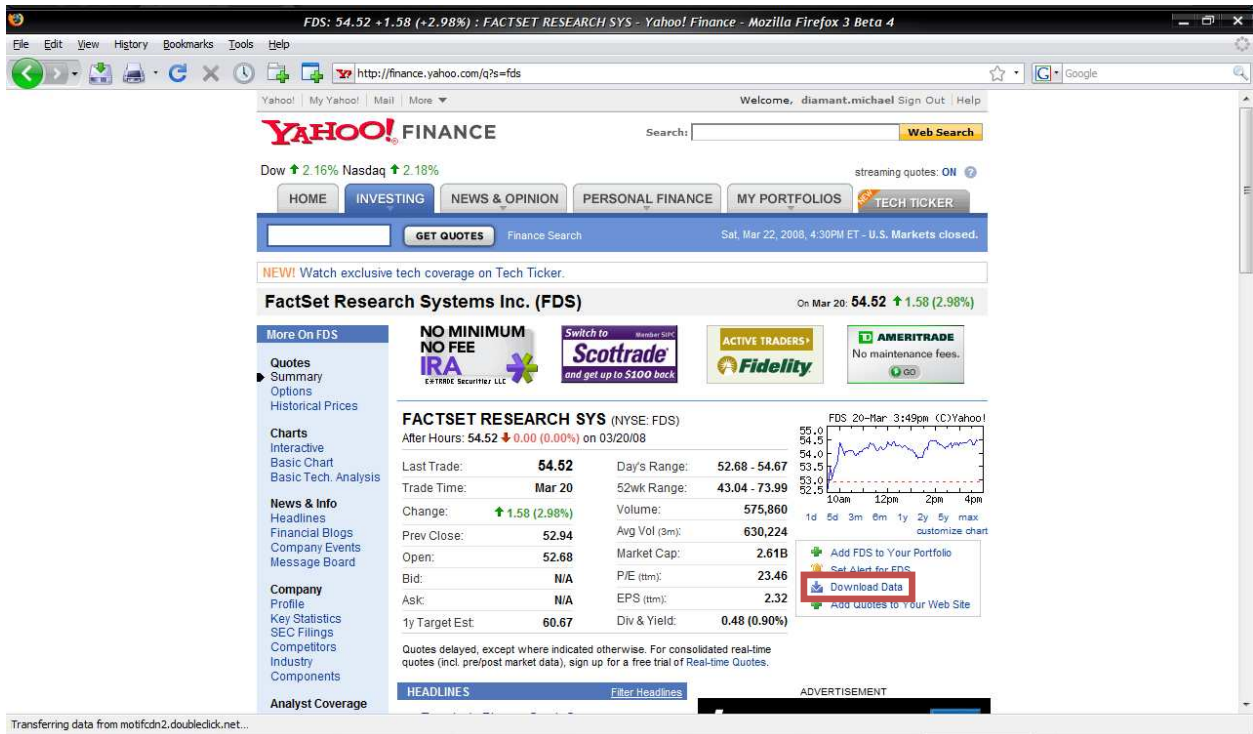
FDS: 54.52 +1.58 (+2.98%) : FACTSET RESEARCH SYS - Yahoo! Finance - Mozilla Firefox 3 Beta 4

File Edit View History Bookmarks Tools Help

http://finance.yahoo.com/q?s=fds

Google

Yahoo! | My Yahoo! | Mail | More

Welcome, diamant.michael Sign Out | Help

YAHOO! FINANCE

Search:

Web Search

Dow 2.16% Nasdaq 2.18%

streaming quotes: ON

HOME | INVESTING | NEWS & OPINION | PERSONAL FINANCE | MY PORTFOLIOS | NEW TECH TICKER

GET QUOTES | Finance Search

Sat, Mar 22, 2008, 4:30PM ET - U.S. Markets closed.

NEW! Watch exclusive tech coverage on Tech Ticker.

FactSet Research Systems Inc. (FDS)

On Mar 20: 54.52 1.58 (2.98%)

More On FDS

Quotes
Summary
Options
Historical Prices

Charts
Interactive
Basic Chart
Basic Tech. Analysis

News & Info
Headlines
Financial Blogs
Company Events
Message Board

Company
Profile
Key Statistics
SEC Filings
Competitors
Industry
Components

Analyst Coverage

NO MINIMUM NO FEE IRA E*TRADE Securities LLC

Switch to Member SIPC Scottrade and get up to $100 back

ACTIVE TRADERS Fidelity

AMERITRADE No maintenance fees. GO

FACTSET RESEARCH SYS (NYSE: FDS)
After Hours: 54.52 0.00 (0.00%) on 03/20/08

| | | | |
|---|---|---|---|
| Last Trade: | 54.52 | Day's Range: | 52.68 - 54.67 |
| Trade Time: | Mar 20 | 52wk Range: | 43.04 - 73.99 |
| Change: | 1.58 (2.98%) | Volume: | 575,860 |
| Prev Close: | 52.94 | Avg Vol (3m): | 630,224 |
| Open: | 52.68 | Market Cap: | 2.61B |
| Bid: | N/A | P/E (ttm): | 23.46 |
| Ask: | N/A | EPS (ttm): | 2.32 |
| 1y Target Est: | 60.67 | Div & Yield: | 0.48 (0.90%) |

FDS 20-Mar 3:49pm (C)Yahoo!
55.0 54.5 54.0 53.5 53.0 52.5
10am 12pm 2pm 4pm
1d 5d 3m 6m 1y 2y 5y max
customize chart

Add FDS to Your Portfolio
Set Alert for FDS
Download Data
Add Quotes to Your Web Site

Quotes delayed, except where indicated otherwise. For consolidated real-time quotes (incl. pre/post market data), sign up for a free trial of Real-time Quotes.

HEADLINES | Filter Headlines

ADVERTISEMENT

Transferring data from motifcdn2.doubleclick.net...